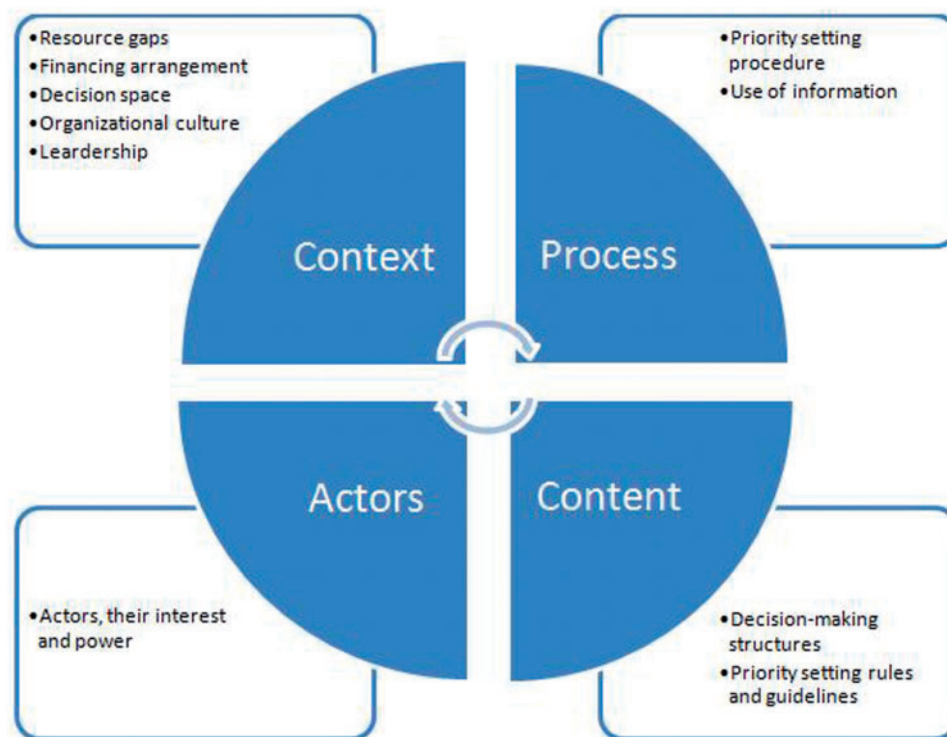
•Resource gaps
•Financing arrangement
•Decision space
•Organizational culture
•Leardership

•Priority setting procedure
•Use of information

Context

Process

Actors

Content

•Actors, their interest and power

•Decision-making structures
•Priority setting rules and guidelines